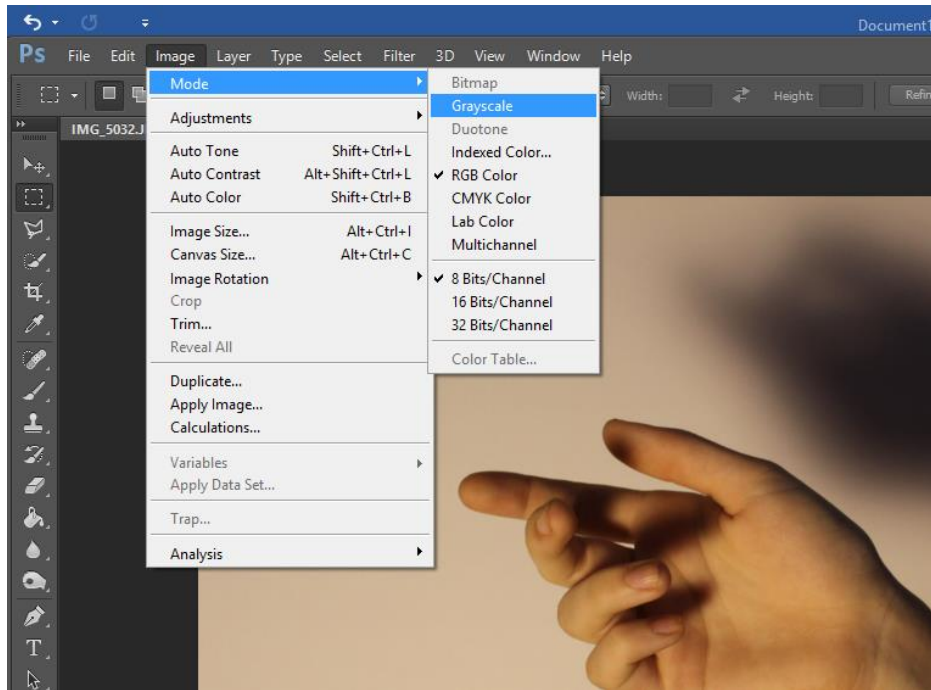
Document1

Ps File Edit Image Layer Type Select Filter 3D View Window Help

Width: Height: Refin

IMG_5032.J

Mode
Adjustments
Auto Tone Shift+Ctrl+L
Auto Contrast Alt+Shift+Ctrl+L
Auto Color Shift+Ctrl+B
Image Size... Alt+Ctrl+I
Canvas Size... Alt+Ctrl+C
Image Rotation
Crop
Trim...
Reveal All
Duplicate...
Apply Image...
Calculations...
Variables
Apply Data Set...
Trap...
Analysis

Bitmap
Grayscale
Duotone
Indexed Color...
✔ RGB Color
CMYK Color
Lab Color
Multichannel
✔ 8 Bits/Channel
16 Bits/Channel
32 Bits/Channel
Color Table...